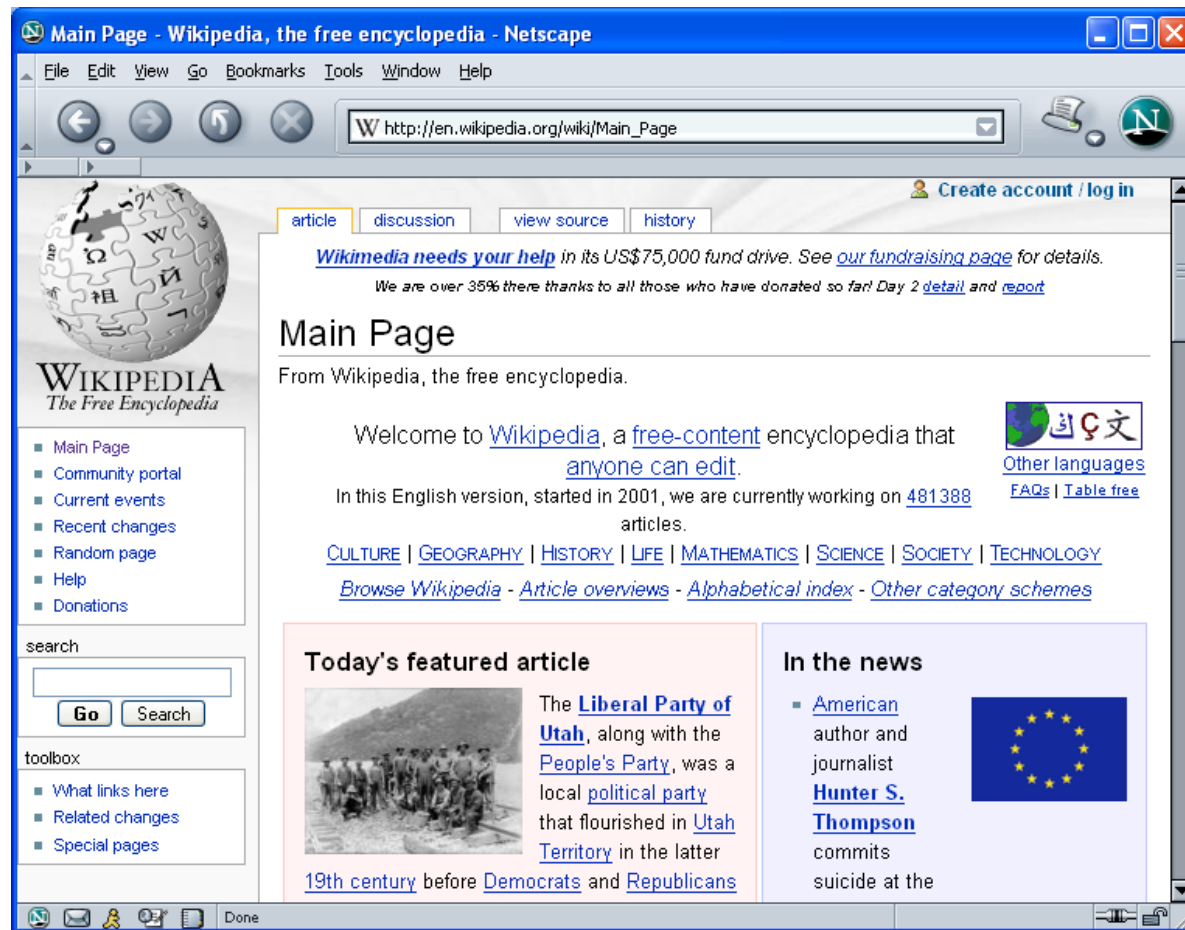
Main Page - Wikipedia, the free encyclopedia - Netscape

File Edit View Go Bookmarks Tools Window Help

http://en.wikipedia.org/wiki/Main_Page

Create account / log in

article discussion view source history

Wikimedia needs your help in its US$75,000 fund drive. See our fundraising page for details.
We are over 35% there thanks to all those who have donated so far! Day 2 detail and report

Main Page

From Wikipedia, the free encyclopedia.

WIKIPEDIA
The Free Encyclopedia

Main Page
Community portal
Current events
Recent changes
Random page
Help
Donations

search

Go Search

toolbox

What links here
Related changes
Special pages

Welcome to Wikipedia, a free-content encyclopedia that anyone can edit.
In this English version, started in 2001, we are currently working on 481388 articles.

Other languages
FAQs | Table free

CULTURE | GEOGRAPHY | HISTORY | LIFE | MATHEMATICS | SCIENCE | SOCIETY | TECHNOLOGY
Browse Wikipedia - Article overviews - Alphabetical index - Other category schemes

Today's featured article

The Liberal Party of Utah, along with the People's Party, was a local political party that flourished in Utah Territory in the latter 19th century before Democrats and Republicans

In the news

American author and journalist Hunter S. Thompson commits suicide at the

Done